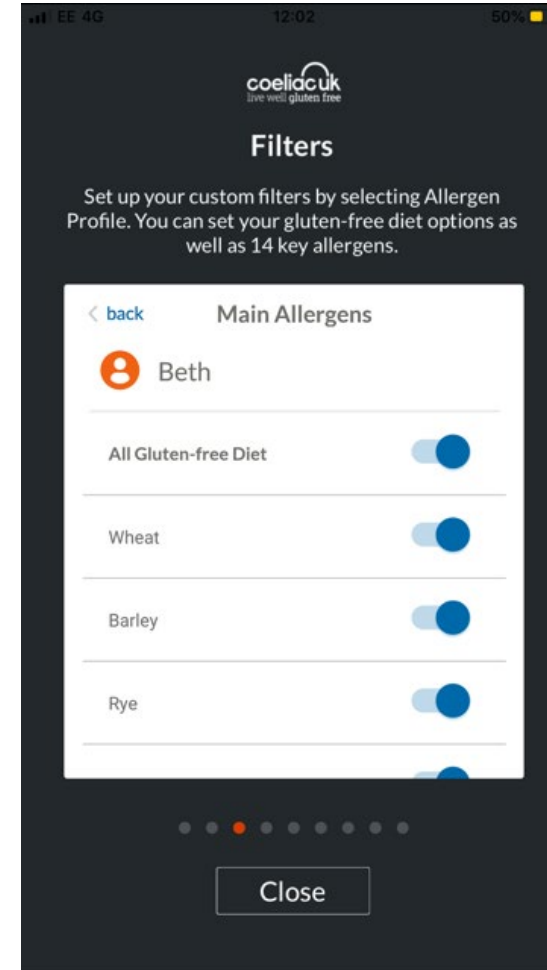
EE 4G 12:02 50%

coeliac uk
live well gluten free

Filters

Set up your custom filters by selecting Allergen Profile. You can set your gluten-free diet options as well as 14 key allergens.

< back Main Allergens

Beth

All Gluten-free Diet

Wheat

Barley

Rye

Close